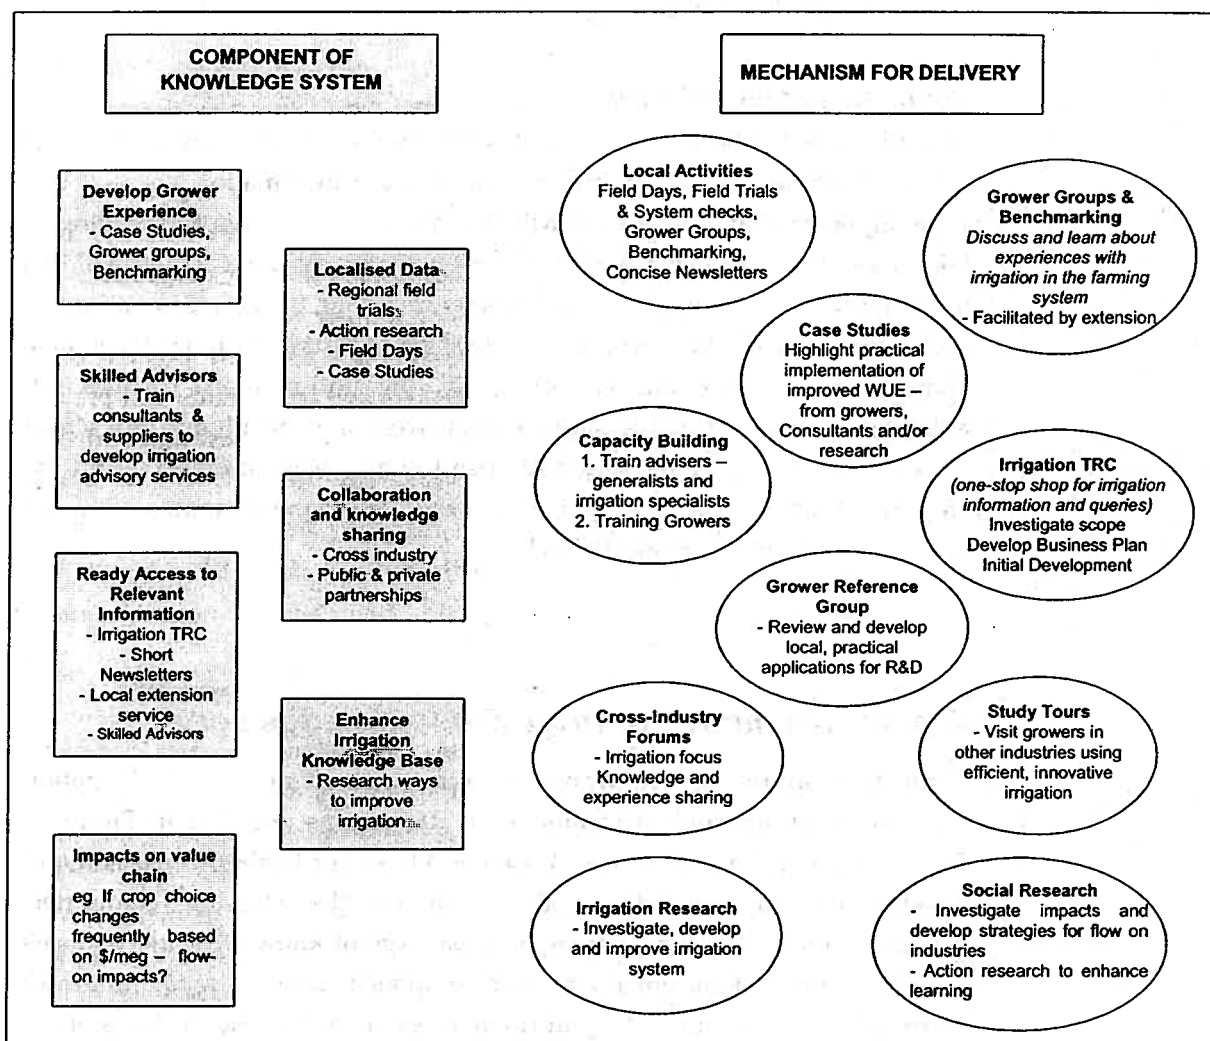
COMPONENT OF KNOWLEDGE SYSTEM

MECHANISM FOR DELIVERY

Develop Grower Experience
- Case Studies, Grower groups, Benchmarking

Localised Data
- Regional field trials
- Action research
- Field Days
- Case Studies

Skilled Advisors
- Train consultants & suppliers to develop irrigation advisory services

Collaboration and knowledge sharing
- Cross industry
- Public & private partnerships

Ready Access to Relevant Information
- Irrigation TRC
- Short Newsletters
- Local extension service
- Skilled Advisors

Enhance Irrigation Knowledge Base
- Research ways to improve irrigation

Impacts on value chain
eg If crop choice changes frequently based on $/meg – flow-on impacts?

Local Activities
Field Days, Field Trials & System checks, Grower Groups, Benchmarking, Concise Newsletters

Grower Groups & Benchmarking
*Discuss and learn about experiences with irrigation in the farming system*
- Facilitated by extension

Case Studies
Highlight practical implementation of improved WUE – from growers, Consultants and/or research

Capacity Building
1. Train advisers – generalists and irrigation specialists
2. Training Growers

Irrigation TRC
*(one-stop shop for irrigation information and queries)*
Investigate scope
Develop Business Plan
Initial Development

Grower Reference Group
- Review and develop local, practical applications for R&D

Cross-Industry Forums
- Irrigation focus
Knowledge and experience sharing

Study Tours
- Visit growers in other industries using efficient, innovative irrigation

Irrigation Research
- Investigate, develop and improve irrigation system

Social Research
- Investigate impacts and develop strategies for flow on industries
- Action research to enhance learning